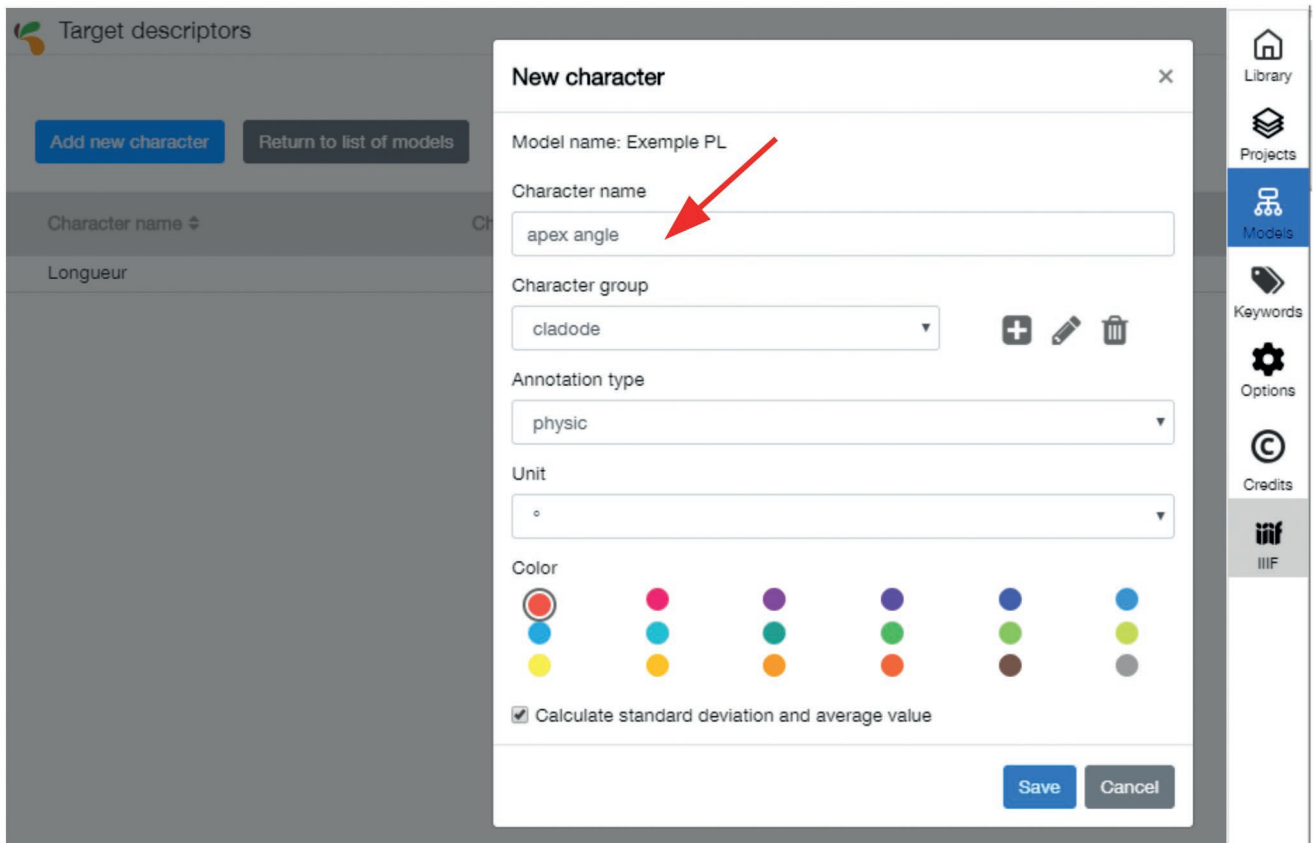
Target descriptors

Add new character
Return to list of models

Character name ⇕
Ch

Longueur

New character
×

Model name: Exemple PL

Character name
apex angle

Character group
cladode

Annotation type
physic

Unit
°

Color

Calculate standard deviation and average value

Save
Cancel

Library
Projects
Models
Keywords
Options
Credits
IIIF